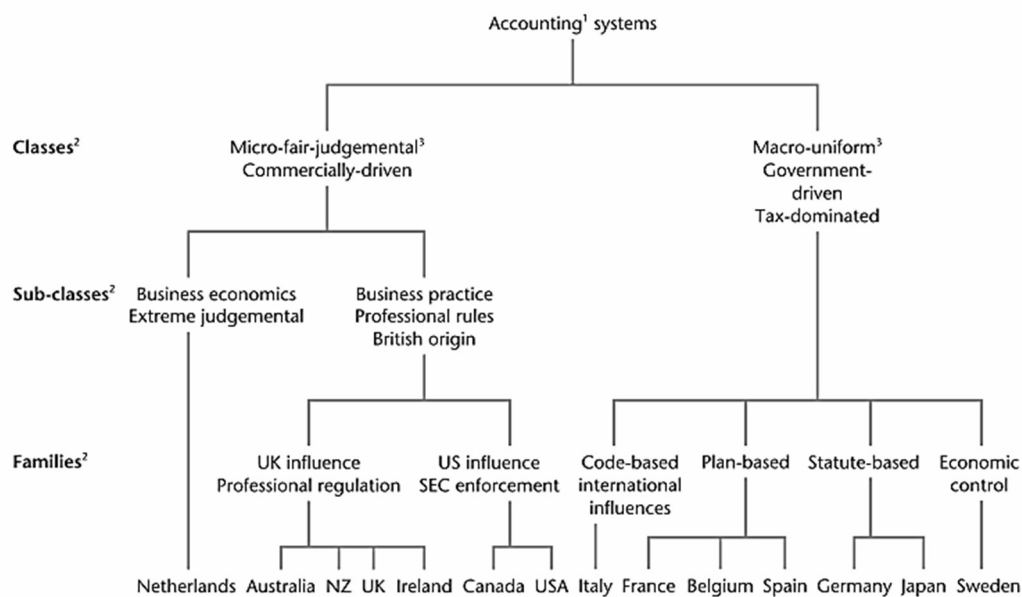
Accounting$^1$ systems

Classes$^2$

Micro-fair-judgemental$^3$
Commercially-driven

Macro-uniform$^3$
Government-driven
Tax-dominated

Sub-classes$^2$

Business economics
Extreme judgemental

Business practice
Professional rules
British origin

Families$^2$

UK influence
Professional regulation

US influence
SEC enforcement

Code-based international influences

Plan-based

Statute-based

Economic control

Netherlands Australia NZ UK Ireland Canada USA Italy France Belgium Spain Germany Japan Sweden